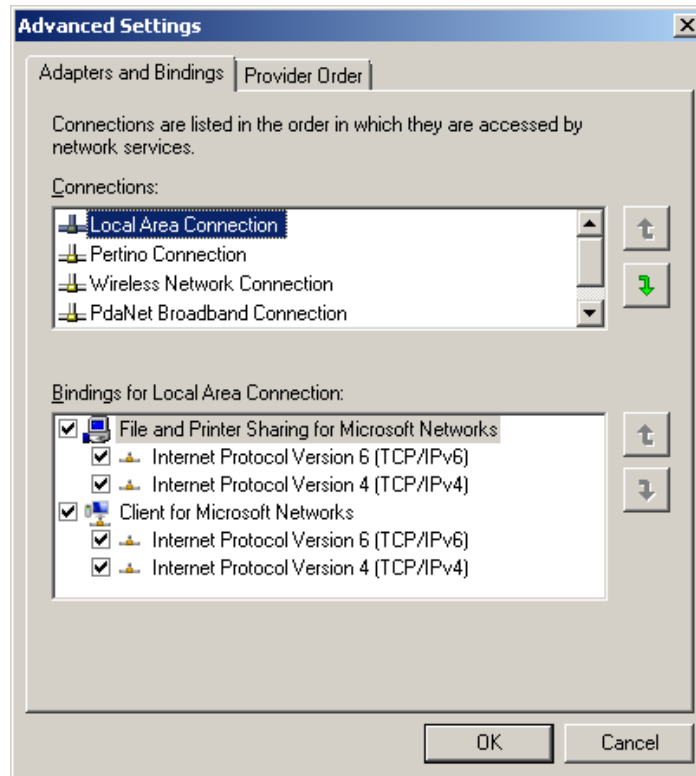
Advanced Settings

Adapters and Bindings | Provider Order

Connections are listed in the order in which they are accessed by network services.

Connections:

Local Area Connection
Pertino Connection
Wireless Network Connection
PdaNet Broadband Connection

Bindings for Local Area Connection:

File and Printer Sharing for Microsoft Networks
Internet Protocol Version 6 (TCP/IPv6)
Internet Protocol Version 4 (TCP/IPv4)
Client for Microsoft Networks
Internet Protocol Version 6 (TCP/IPv6)
Internet Protocol Version 4 (TCP/IPv4)

OK
Cancel